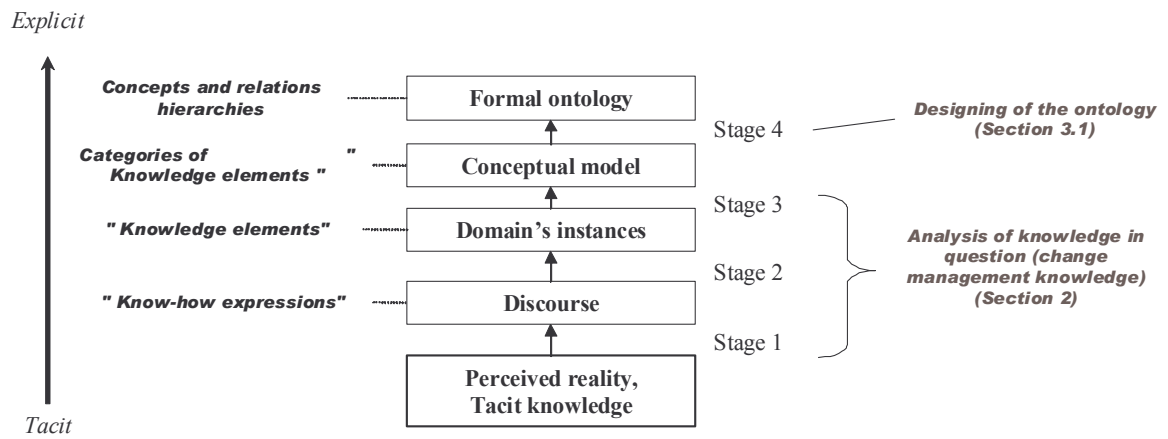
Explicit

Concepts and relations hierarchies

Formal ontology

Stage 4

Designing of the ontology (Section 3.1)

Categories of " Knowledge elements "

Conceptual model

Stage 3

" Knowledge elements"

Domain's instances

Analysis of knowledge in question (change management knowledge) (Section 2)

Stage 2

" Know-how expressions"

Discourse

Stage 1

Perceived reality, Tacit knowledge

Tacit